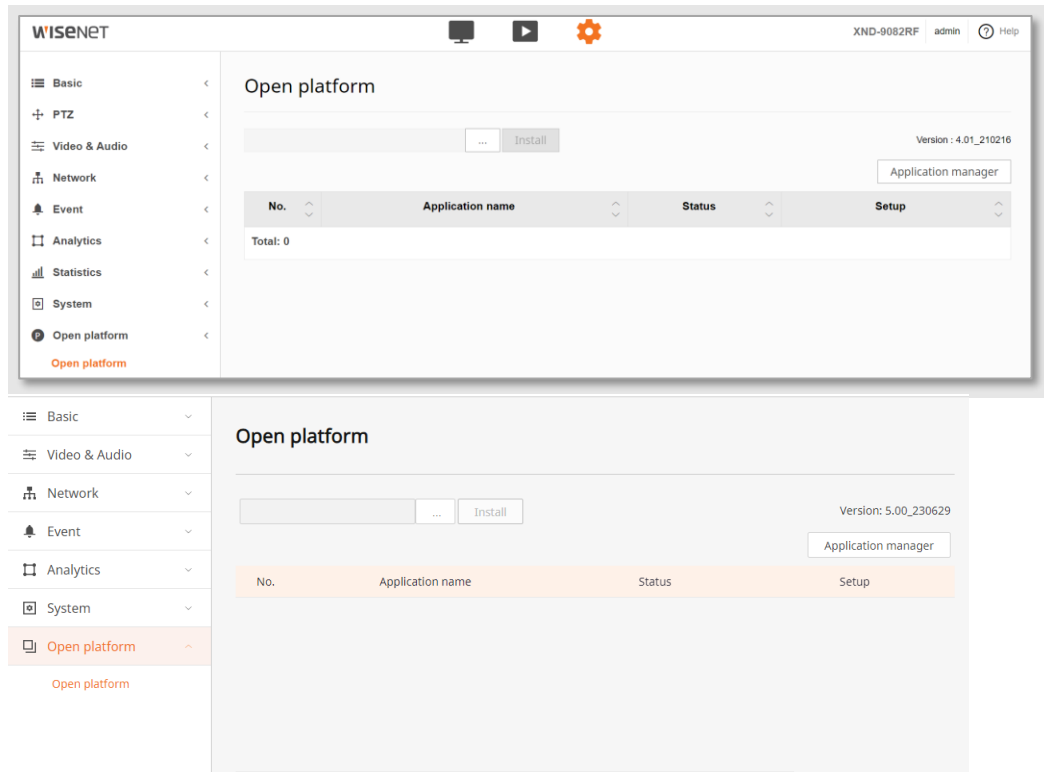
WISENET

XND-9082RF admin Help

Basic
PTZ
Video & Audio
Network
Event
Analytics
Statistics
System
Open platform
Open platform

Open platform

... Install

Version : 4.01_210216

Application manager

| No. | Application name | Status | Setup |
|---|---|---|---|
| Total: 0 | | | |

Basic
Video & Audio
Network
Event
Analytics
System
Open platform
Open platform

Open platform

... Install

Version: 5.00_230629

Application manager

| No. | Application name | Status | Setup |
|---|---|---|---|